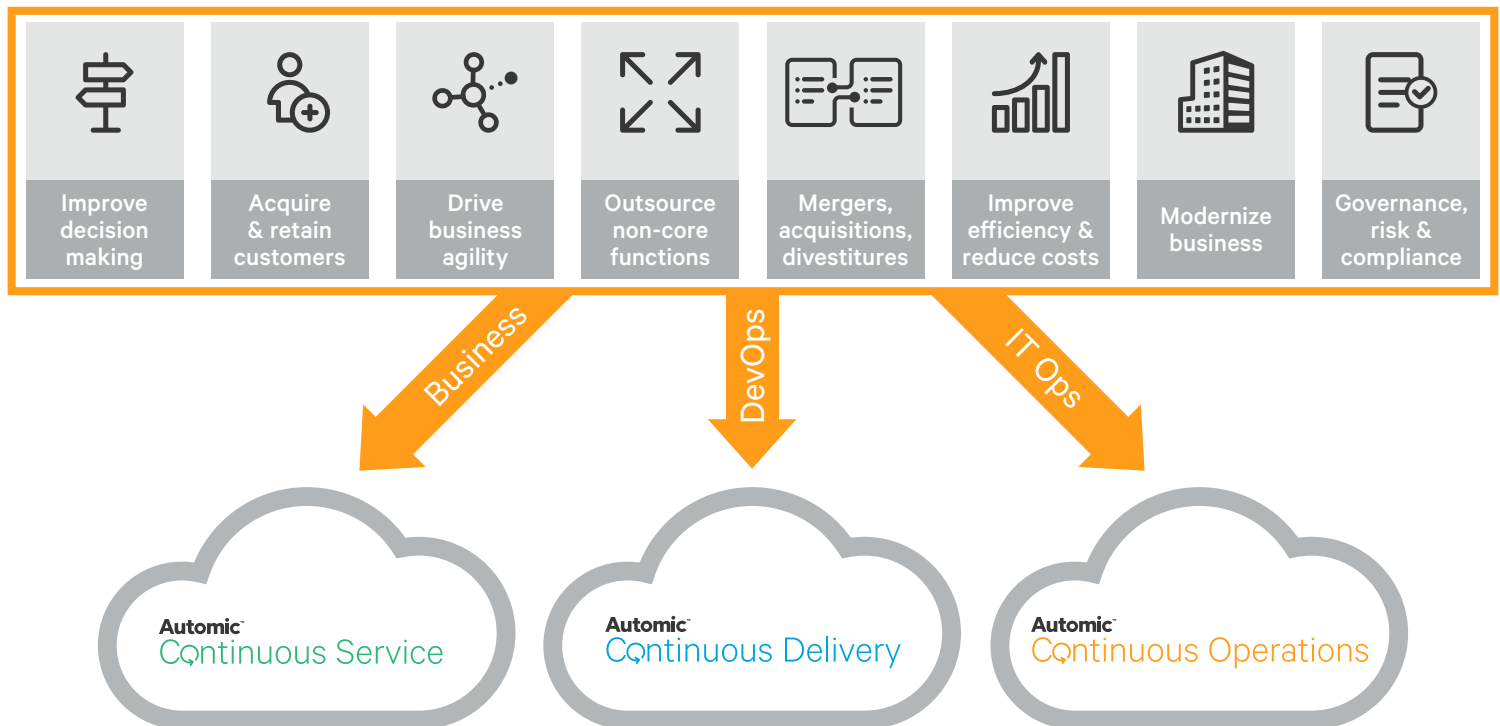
Improve decision making

Acquire & retain customers

Drive business agility

Outsource non-core functions

Mergers, acquisitions, divestitures

Improve efficiency & reduce costs

Modernize business

Governance, risk & compliance

Business

DevOps

IT Ops

Automic™
Continuous Service

Automic™
Continuous Delivery

Automic™
Continuous Operations